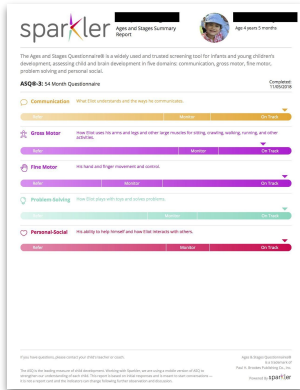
sparkler

Ages and Stages Summary Report

Age 4 years 5 months

The Ages and Stages Questionnaire® is a widely used and trusted screening tool for infants and young children's development, assessing child and brain development in five domains: communication, gross motor, fine motor, problem solving and personal social.

ASQ®-3: 54 Month Questionnaire

Completed: 11/05/2018

Communication What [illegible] understands and the ways he communicates.

Refer Monitor On Track

Gross Motor How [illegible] uses his arms and legs and other large muscles for sitting, crawling, walking, running, and other activities.

Refer Monitor On Track

Fine Motor His hand and finger movement and control.

Refer Monitor On Track

Problem Solving How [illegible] plays with toys and solves problems.

Refer Monitor On Track

Personal-Social His ability to help himself and how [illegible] interacts with others.

Refer Monitor On Track

If you have questions, please contact your child's teacher or coach.

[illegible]

Ages & Stages Questionnaires® is a trademark of Paul H. Brookes Publishing Co., Inc.

Powered by sparkler